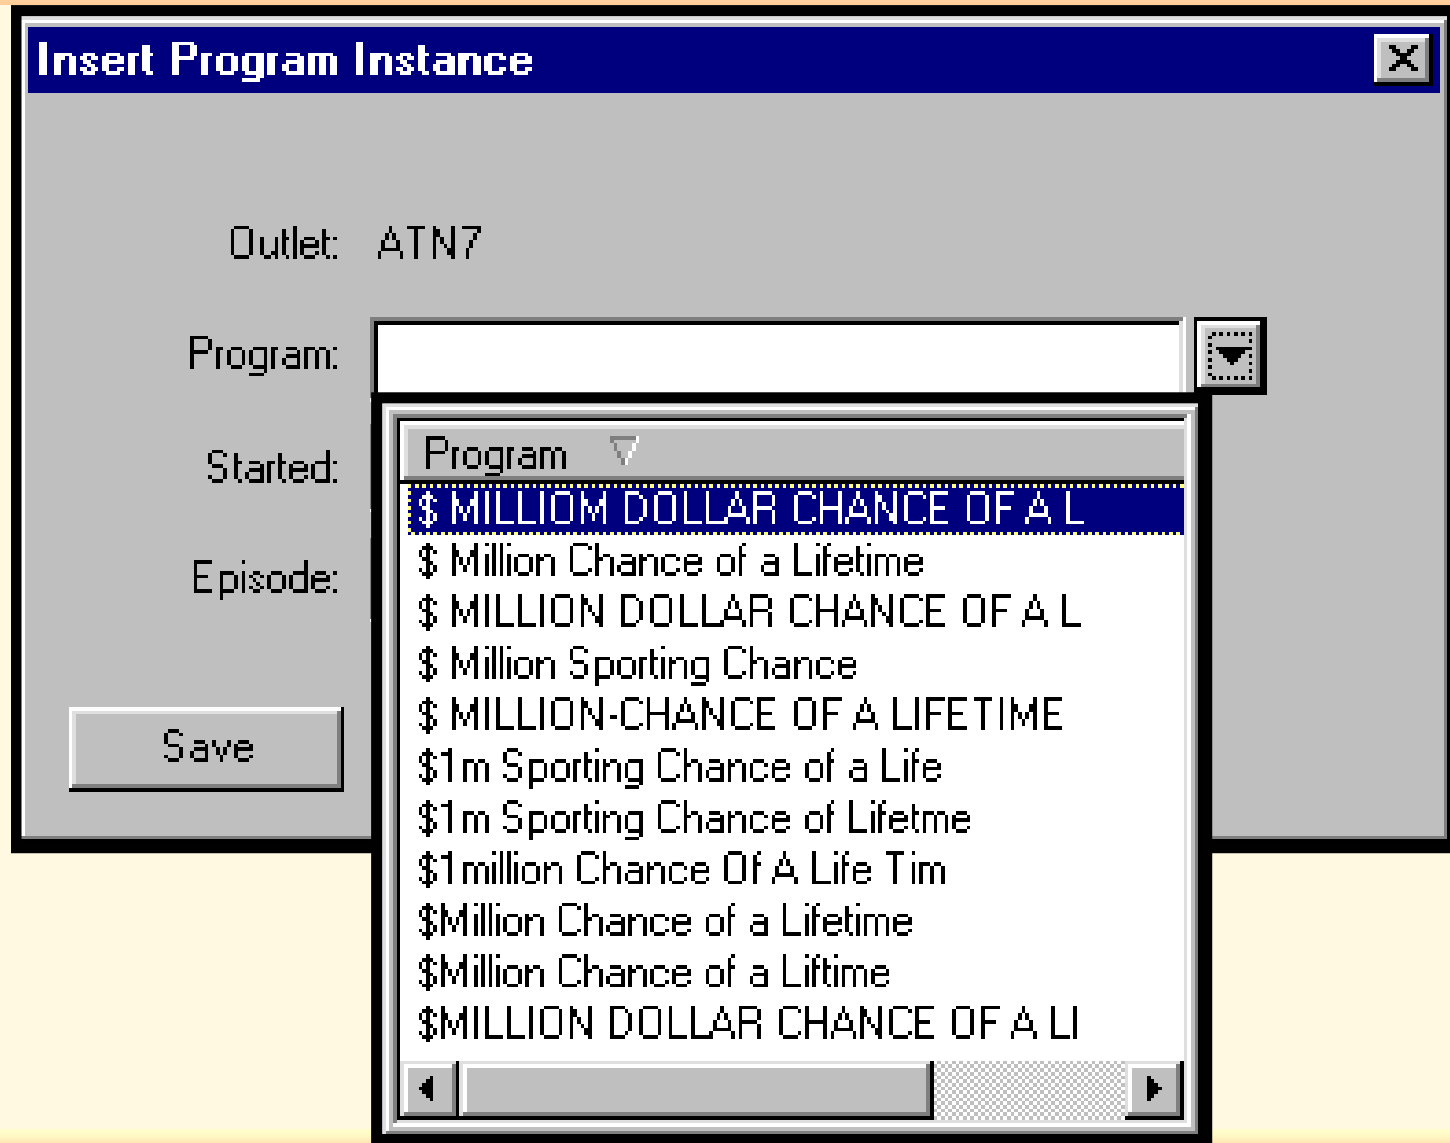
Insert Program Instance

Outlet: ATN7

Program:

Started:

Episode:

Save

Program

$ MILLIOM DOLLAR CHANCE OF A L
$ Million Chance of a Lifetime
$ MILLION DOLLAR CHANCE OF A L
$ Million Sporting Chance
$ MILLION-CHANCE OF A LIFETIME
$1m Sporting Chance of a Life
$1m Sporting Chance of Lifetme
$1million Chance Of A Life Tim
$Million Chance of a Lifetime
$Million Chance of a Liftime
$MILLION DOLLAR CHANCE OF A LI